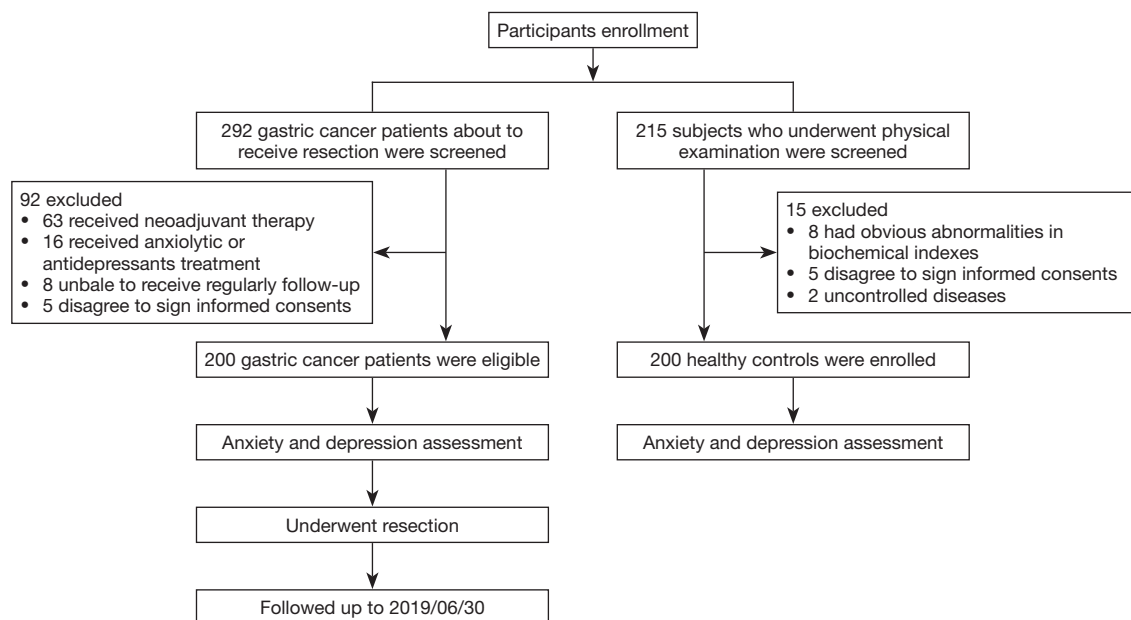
Participants enrollment

292 gastric cancer patients about to receive resection were screened

215 subjects who underwent physical examination were screened

92 excluded
• 63 received neoadjuvant therapy
• 16 received anxiolytic or antidepressants treatment
• 8 unbale to receive regularly follow-up
• 5 disagree to sign informed consents

15 excluded
• 8 had obvious abnormalities in biochemical indexes
• 5 disagree to sign informed consents
• 2 uncontrolled diseases

200 gastric cancer patients were eligible

200 healthy controls were enrolled

Anxiety and depression assessment

Anxiety and depression assessment

Underwent resection

Followed up to 2019/06/30